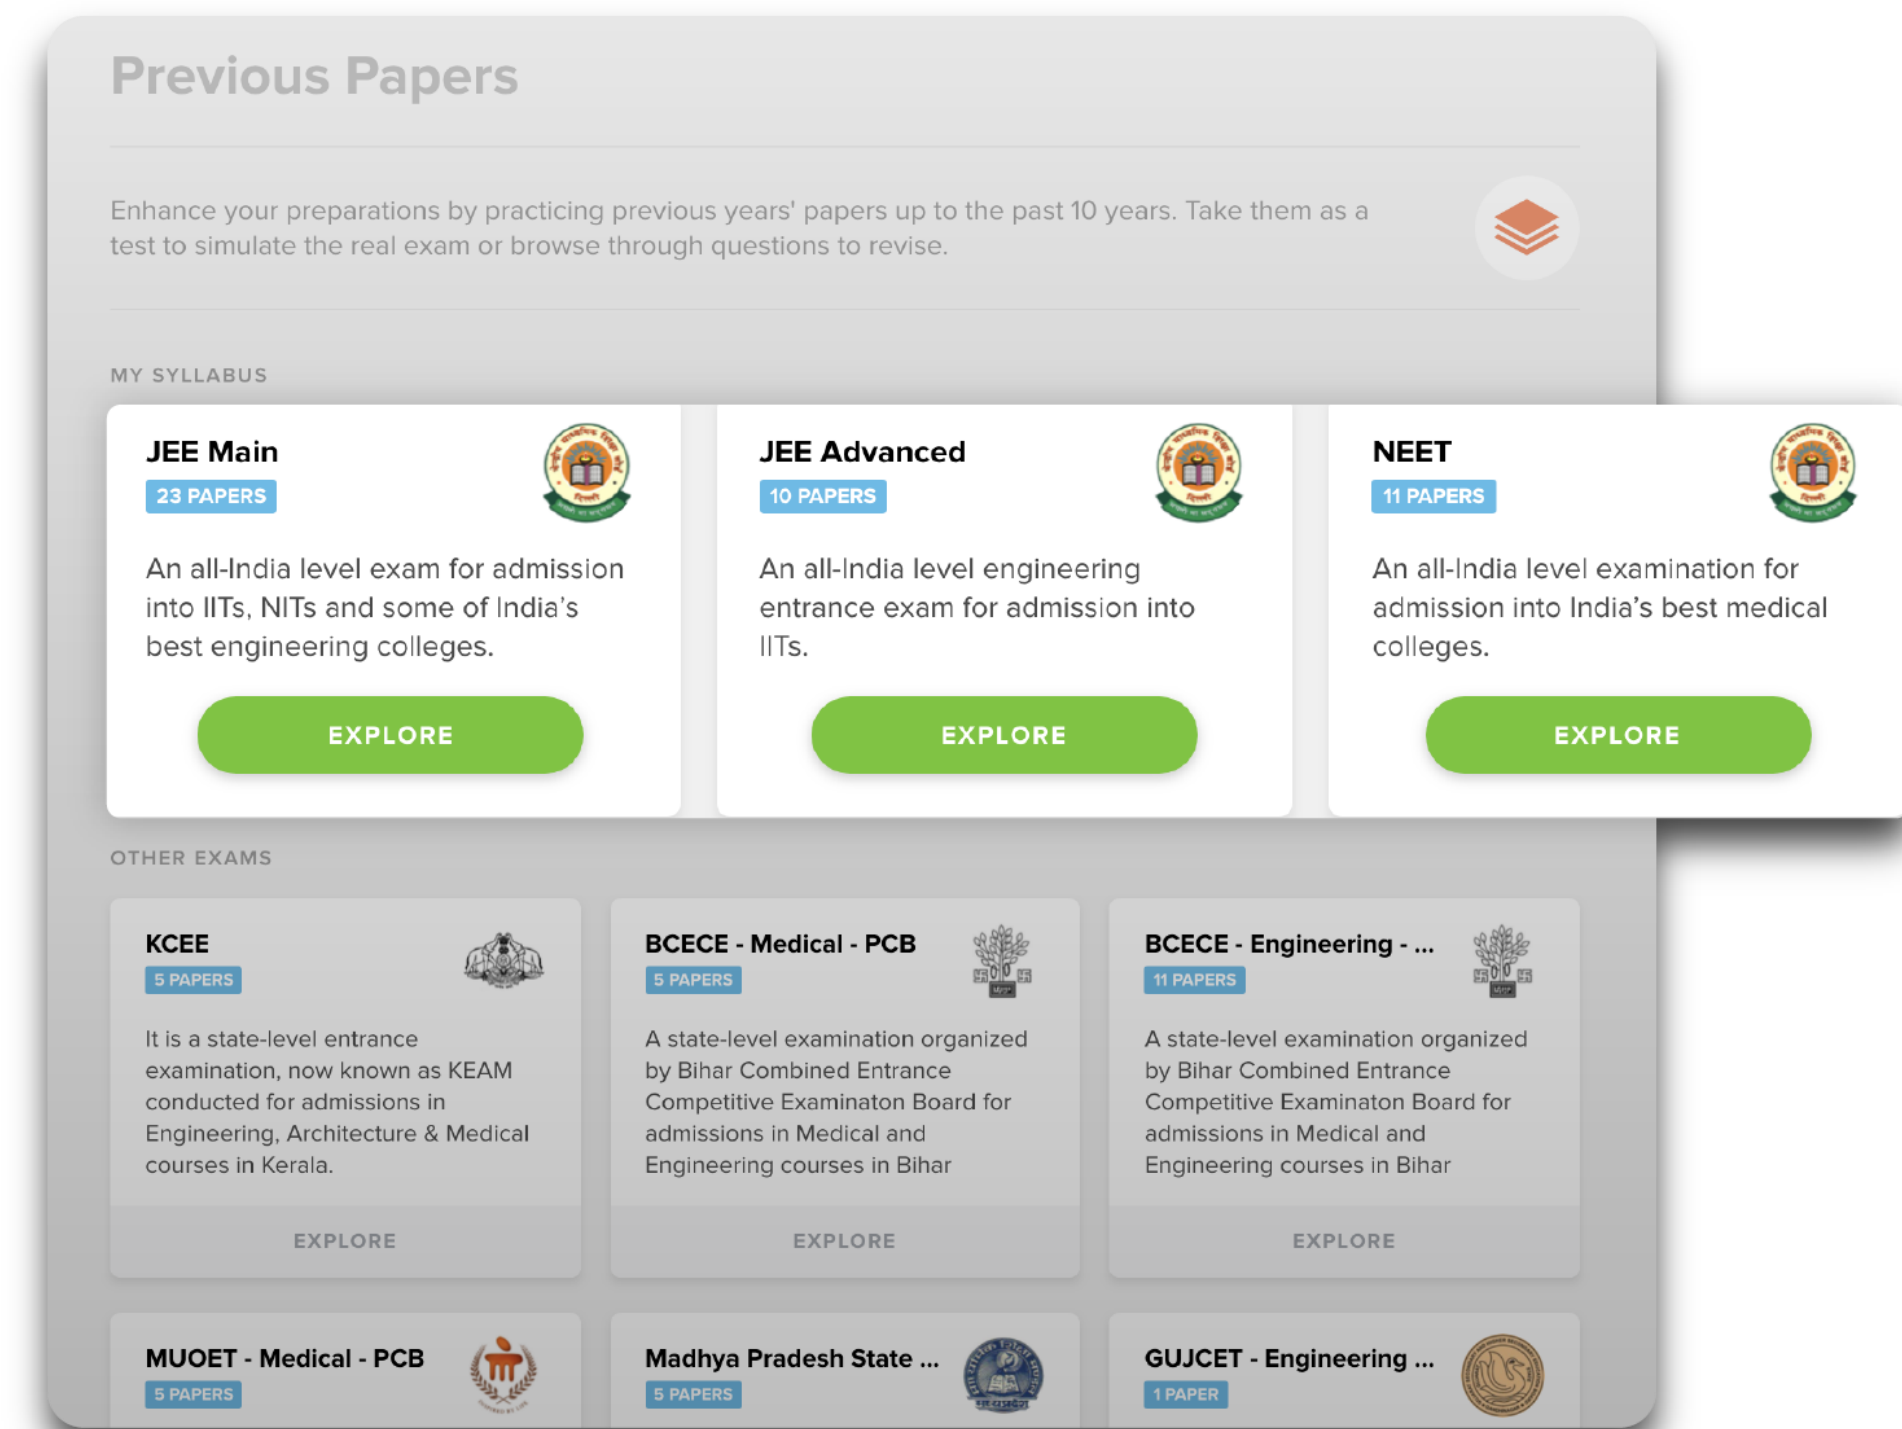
Previous Papers

Enhance your preparations by practicing previous years' papers up to the past 10 years. Take them as a test to simulate the real exam or browse through questions to revise.

MY SYLLABUS

JEE Main
23 PAPERS
An all-India level exam for admission into IITs, NITs and some of India's best engineering colleges.
EXPLORE

JEE Advanced
10 PAPERS
An all-India level engineering entrance exam for admission into IITs.
EXPLORE

NEET
11 PAPERS
An all-India level examination for admission into India's best medical colleges.
EXPLORE

OTHER EXAMS

KCEE
5 PAPERS
It is a state-level entrance examination, now known as KEAM conducted for admissions in Engineering, Architecture & Medical courses in Kerala.
EXPLORE

BCECE - Medical - PCB
5 PAPERS
A state-level examination organized by Bihar Combined Entrance Competitive Examinaton Board for admissions in Medical and Engineering courses in Bihar
EXPLORE

BCECE - Engineering - ...
11 PAPERS
A state-level examination organized by Bihar Combined Entrance Competitive Examinaton Board for admissions in Medical and Engineering courses in Bihar
EXPLORE

MUOET - Medical - PCB
5 PAPERS

Madhya Pradesh State ...
5 PAPERS

GUJCET - Engineering ...
1 PAPER